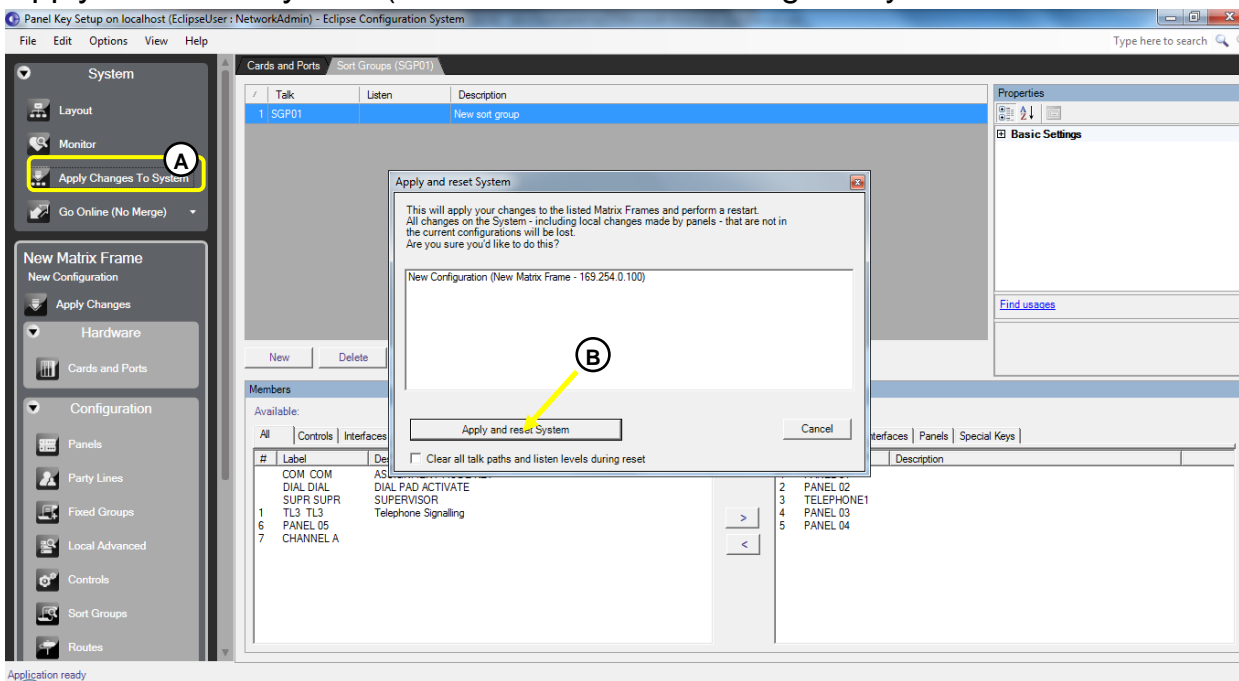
Panel Key Setup on localhost (EclipseUser : NetworkAdmin) - Eclipse Configuration System

File Edit Options View Help

Type here to search

System

Layout

Monitor

Apply Changes To System

A

Go Online (No Merge)

New Matrix Frame

New Configuration

Apply Changes

Hardware

Cards and Ports

Configuration

Panels

Party Lines

Fixed Groups

Local Advanced

Controls

Sort Groups

Routes

Cards and Ports | Sort Groups (SGP01)

| / | Talk | Listen | Description |
|---|---|---|---|
| 1 | SGP01 | | New sort group |

New Delete

Properties

Basic Settings

Find usages

Apply and reset System

This will apply your changes to the listed Matrix Frames and perform a restart.
All changes on the System - including local changes made by panels - that are not in the current configurations will be lost.
Are you sure you'd like to do this?

New Configuration (New Matrix Frame - 169.254.0.100)

B

Apply and reset System

Cancel

Clear all talk paths and listen levels during reset

Members

Available:

All | Controls | Interfaces

| # | Label | Des |
|---|---|---|
| | COM COM | AS |
| | DIAL DIAL | DIAL PAD ACTIVATE |
| | SUPR SUPR | SUPERVISOR |
| 1 | TL3 TL3 | Telephone Signalling |
| 6 | PANEL 05 | |
| 7 | CHANNEL A | |

>

<

Interfaces | Panels | Special Keys

Description

2 PANEL 02
3 TELEPHONE1
4 PANEL 03
5 PANEL 04

Application ready